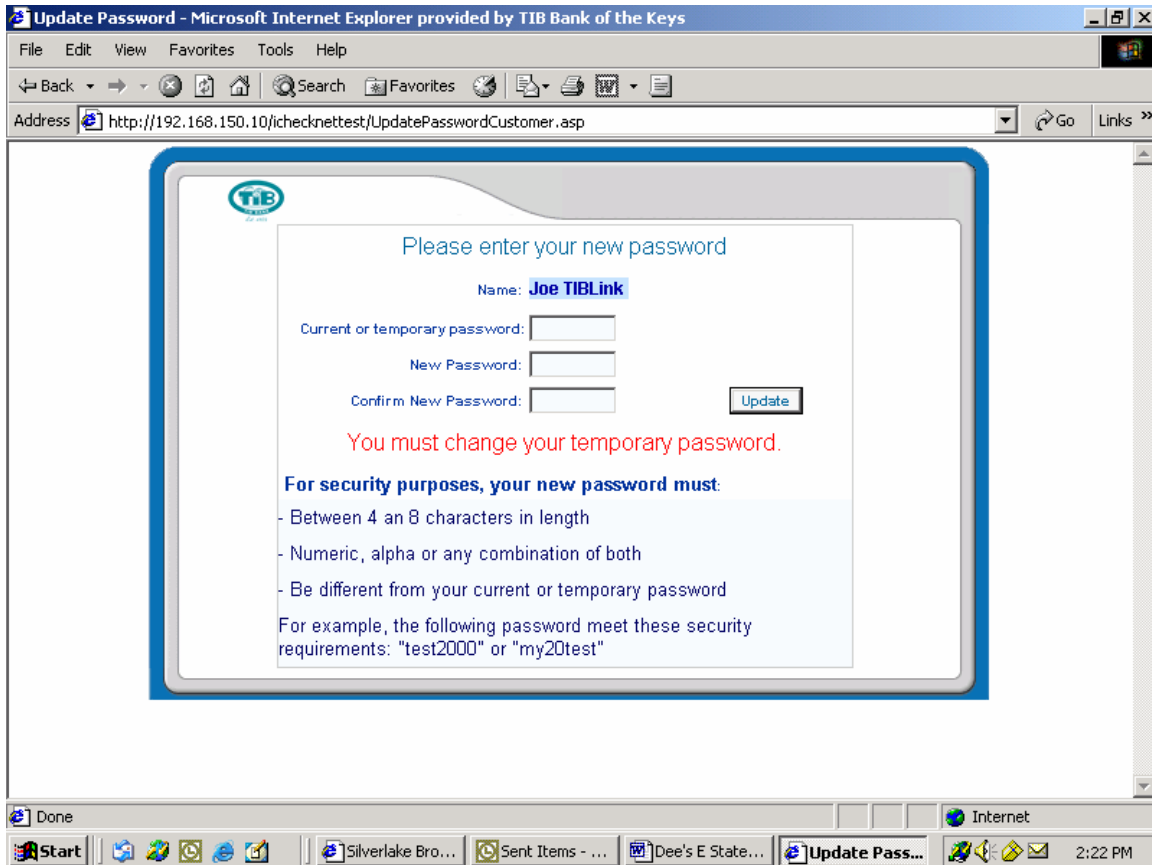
Update Password - Microsoft Internet Explorer provided by TIB Bank of the Keys

File Edit View Favorites Tools Help

Back Search Favorites

Address http://192.168.150.10/ichecknettest/UpdatePasswordCustomer.asp Go Links »

TIB

Please enter your new password

Name: Joe TIBLink

Current or temporary password:

New Password:

Confirm New Password:

Update

You must change your temporary password.

For security purposes, your new password must:

- Between 4 an 8 characters in length

- Numeric, alpha or any combination of both

- Be different from your current or temporary password

For example, the following password meet these security requirements: "test2000" or "my20test"

Done Internet

Start Silverlake Bro... Sent Items - ... Dee's E State... Update Pass... 2:22 PM